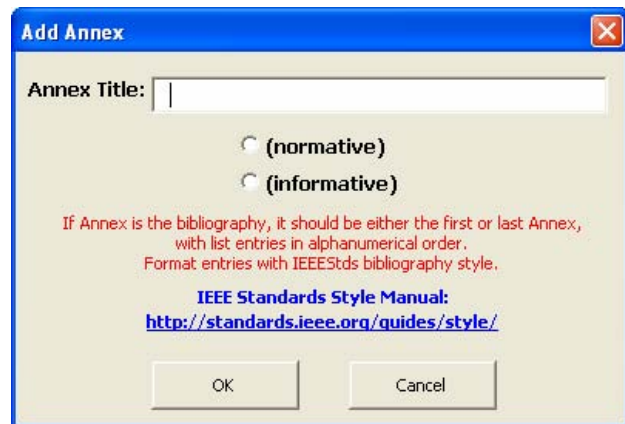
Add Annex

Annex Title:

(normative)

(informative)

If Annex is the bibliography, it should be either the first or last Annex, with list entries in alphanumerical order.
Format entries with IEEEStds bibliography style.

IEEE Standards Style Manual:
http://standards.ieee.org/guides/style/

OK

Cancel